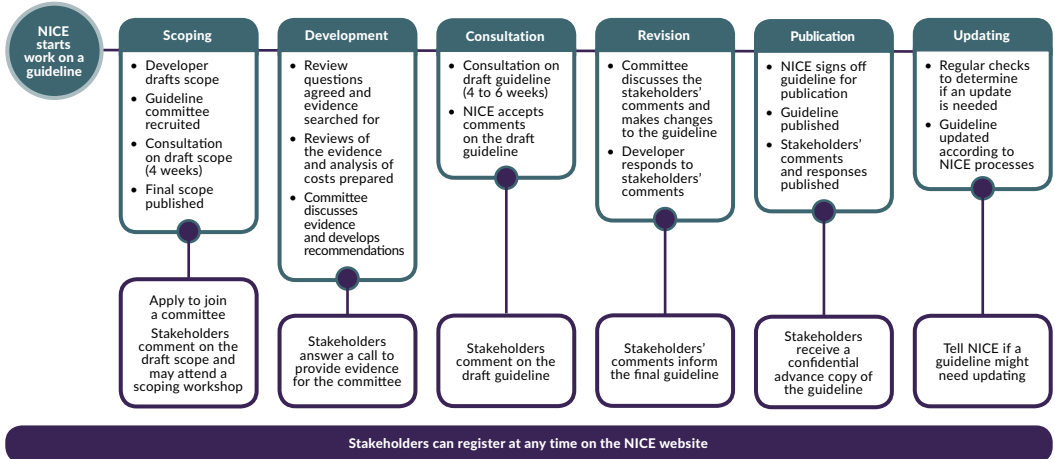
NICE starts work on a guideline

Scoping
- Developer drafts scope
- Guideline committee recruited
- Consultation on draft scope (4 weeks)
- Final scope published

Apply to join a committee
Stakeholders comment on the draft scope and may attend a scoping workshop

Development
- Review questions agreed and evidence searched for
- Reviews of the evidence and analysis of costs prepared
- Committee discusses evidence and develops recommendations

Stakeholders answer a call to provide evidence for the committee

Consultation
- Consultation on draft guideline (4 to 6 weeks)
- NICE accepts comments on the draft guideline

Stakeholders comment on the draft guideline

Revision
- Committee discusses the stakeholders' comments and makes changes to the guideline
- Developer responds to stakeholders' comments

Stakeholders' comments inform the final guideline

Publication
- NICE signs off guideline for publication
- Guideline published
- Stakeholders' comments and responses published

Stakeholders receive a confidential advance copy of the guideline

Updating
- Regular checks to determine if an update is needed
- Guideline updated according to NICE processes

Tell NICE if a guideline might need updating

Stakeholders can register at any time on the NICE website